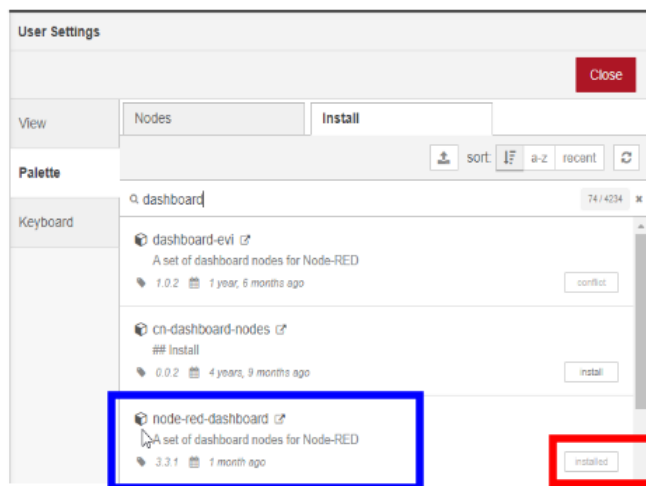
User Settings

Close

View

Palette

Keyboard

Nodes

Install

sort: a-z recent

dashboard

74 / 4234

dashboard-evi

A set of dashboard nodes for Node-RED

1.0.2 1 year, 6 months ago

conflict

cn-dashboard-nodes

## Install

0.0.2 4 years, 9 months ago

install

node-red-dashboard

A set of dashboard nodes for Node-RED

3.3.1 1 month ago

installed